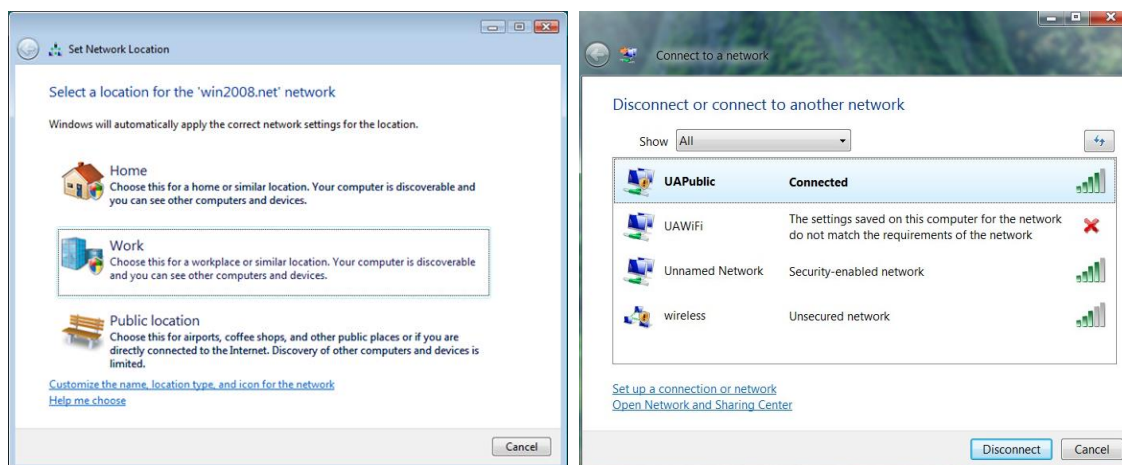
Set Network Location

Select a location for the 'win2008.net' network

Windows will automatically apply the correct network settings for the location.

Home
Choose this for a home or similar location. Your computer is discoverable and you can see other computers and devices.

Work
Choose this for a workplace or similar location. Your computer is discoverable and you can see other computers and devices.

Public location
Choose this for airports, coffee shops, and other public places or if you are directly connected to the Internet. Discovery of other computers and devices is limited.

Customize the name, location type, and icon for the network
Help me choose

Cancel

Connect to a network

Disconnect or connect to another network

Show All

| | |
|---|---|
| UAPublic | Connected |
| UAWiFi | The settings saved on this computer for the network do not match the requirements of the network |
| Unnamed Network | Security-enabled network |
| wireless | Unsecured network |

Set up a connection or network
Open Network and Sharing Center

Disconnect Cancel